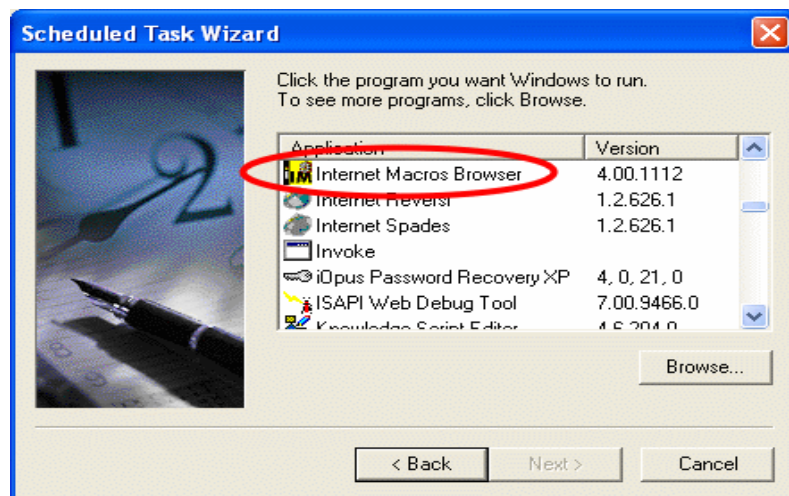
Scheduled Task Wizard

Click the program you want Windows to run.
To see more programs, click Browse.

| Application | Version |
|---|---|
| Internet Macros Browser | 4.00.1112 |
| Internet Reversi | 1.2.626.1 |
| Internet Spades | 1.2.626.1 |
| Invoke | |
| iOpus Password Recovery XP | 4, 0, 21, 0 |
| ISAPI Web Debug Tool | 7.00.9466.0 |
| Knowledge Script Editor | 4.6.204.0 |

Browse...

< Back
Next >
Cancel